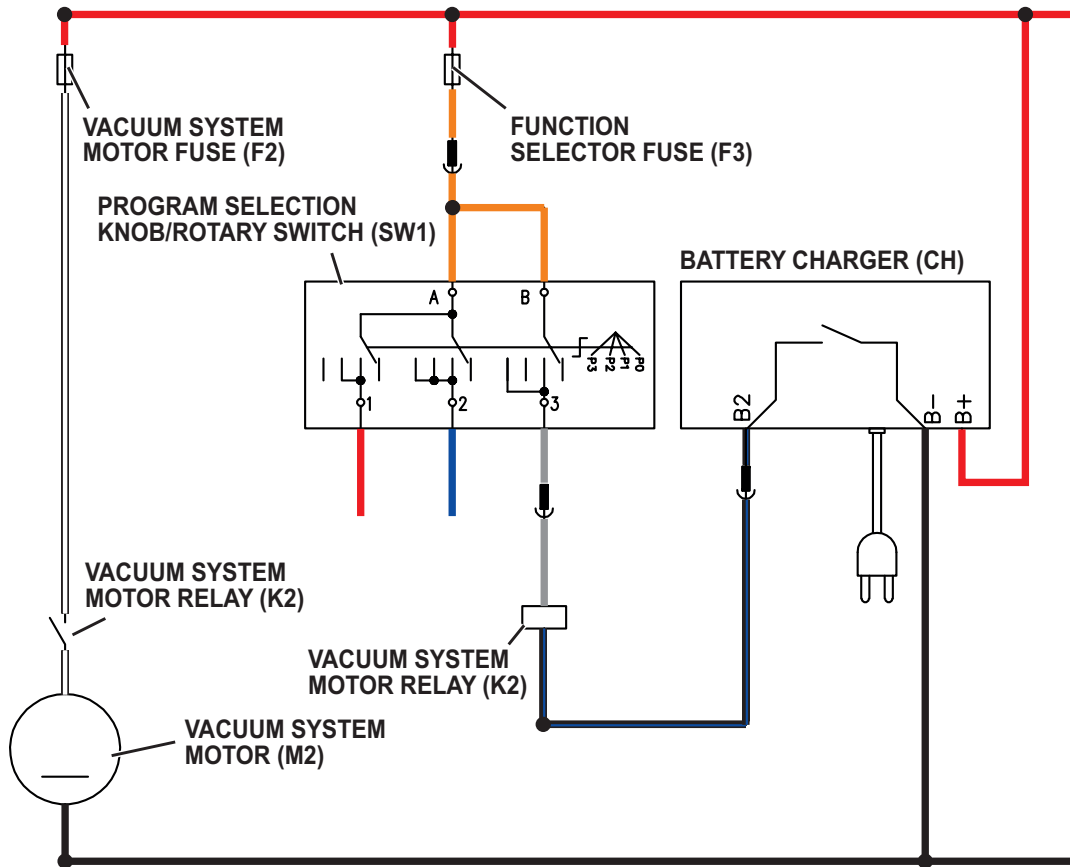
VACUUM SYSTEM MOTOR FUSE (F2)

FUNCTION SELECTOR FUSE (F3)

PROGRAM SELECTION KNOB/ROTARY SWITCH (SW1)

BATTERY CHARGER (CH)

A

B

P3 P2 P1 P0

1

2

3

B2

B–

B+

VACUUM SYSTEM MOTOR RELAY (K2)

VACUUM SYSTEM MOTOR RELAY (K2)

VACUUM SYSTEM MOTOR (M2)